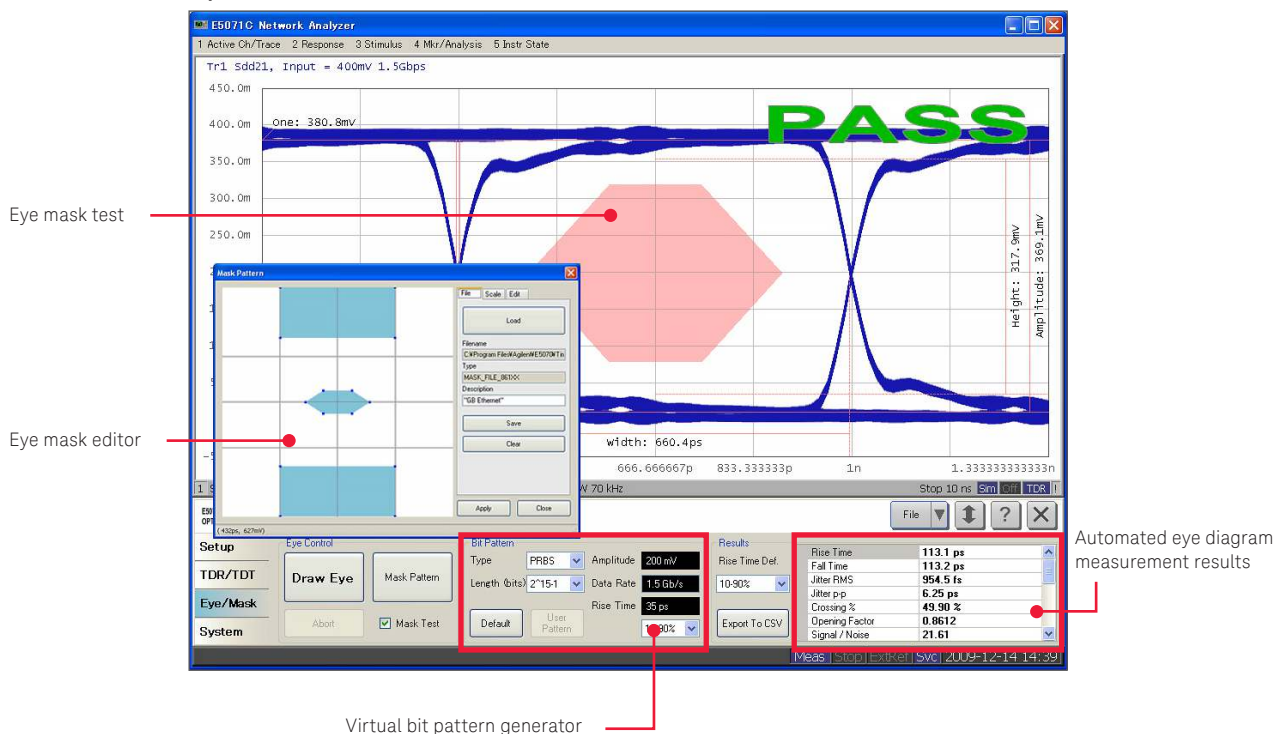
E5071C Network Analyzer

1 Active Ch/Trace 2 Response 3 Stimulus 4 Mkr/Analysis 5 Instr State

Tr1 Sdd21, Input = 400mV 1.5Gbps

450.0m
400.0m
350.0m
300.0m
250.0m

One: 380.8mV

PASS

Height: 317.9mV
Amplitude: 369.1mV

Width: 660.4ps

666.666667p 833.333333p 1n 1.333333333333n

W 70 kHz

Stop 10 ns Sim Off TDR

Eye mask test

Eye mask editor

Mask Pattern

File Scale Edit

Load

Filename
C:¥Program Files¥Agilent¥E5070¥Tin

Type
MASK_FILE_861XX

Description
"GB Ethernet"

Save

Clear

Apply Close

(-432ps, 627mV)

File

Setup
TDR/TDT
Eye/Mask
System

Eye Control

Draw Eye

Mask Pattern

Abort

Mask Test

Bit Pattern

Type PRBS

Length (bits) 2^15-1

Default

User Pattern

Amplitude 200 mV

Data Rate 1.5 Gb/s

Rise Time 35 ps

10-90%

Results

Rise Time Def.

10-90%

Export To CSV

| Rise Time | 113.1 ps |
|---|---|
| Fall Time | 113.2 ps |
| Jitter RMS | 954.5 fs |
| Jitter p-p | 6.25 ps |
| Crossing % | 49.90 % |
| Opening Factor | 0.8612 |
| Signal / Noise | 21.61 |

Automated eye diagram measurement results

Meas Stop ExtRef Svc 2009-12-14 14:39

Virtual bit pattern generator